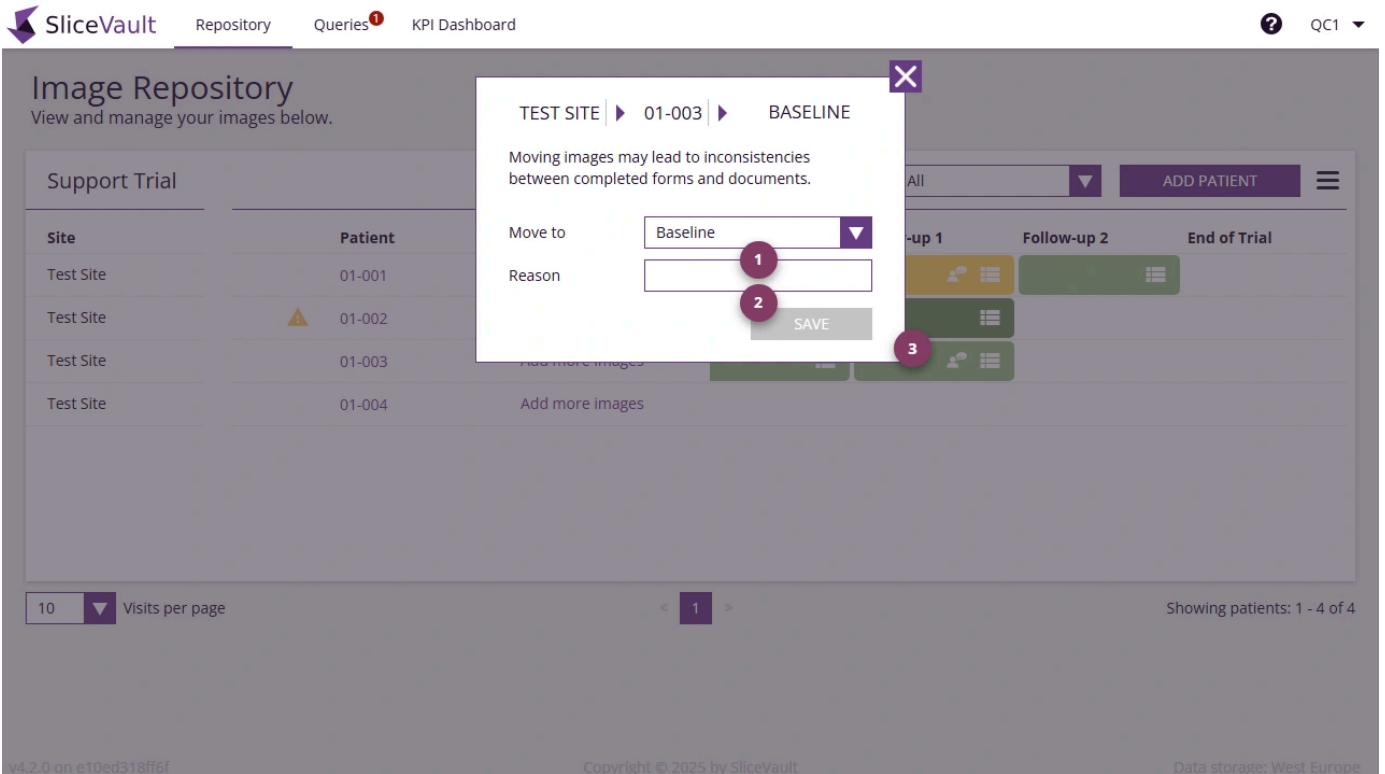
SliceVault Repository Queries 1 KPI Dashboard QC1

Image Repository
View and manage your images below.

Support Trial

All

ADD PATIENT

| Site | | Patient | | | -up 1 | Follow-up 2 | End of Trial |
|---|---|---|---|---|---|---|---|
| Test Site | | 01-001 | | | | | |
| Test Site | | 01-002 | | | | | |
| Test Site | | 01-003 | Add more images | | | | |
| Test Site | | 01-004 | Add more images | | | | |

TEST SITE 01-003 BASELINE

Moving images may lead to inconsistencies between completed forms and documents.

Move to Baseline

Reason

1

2

SAVE

3

10 Visits per page

< 1 >

Showing patients: 1 - 4 of 4

v4.2.0 on e10ed318ff6f

Copyright © 2025 by SliceVault

Data storage: West Europe